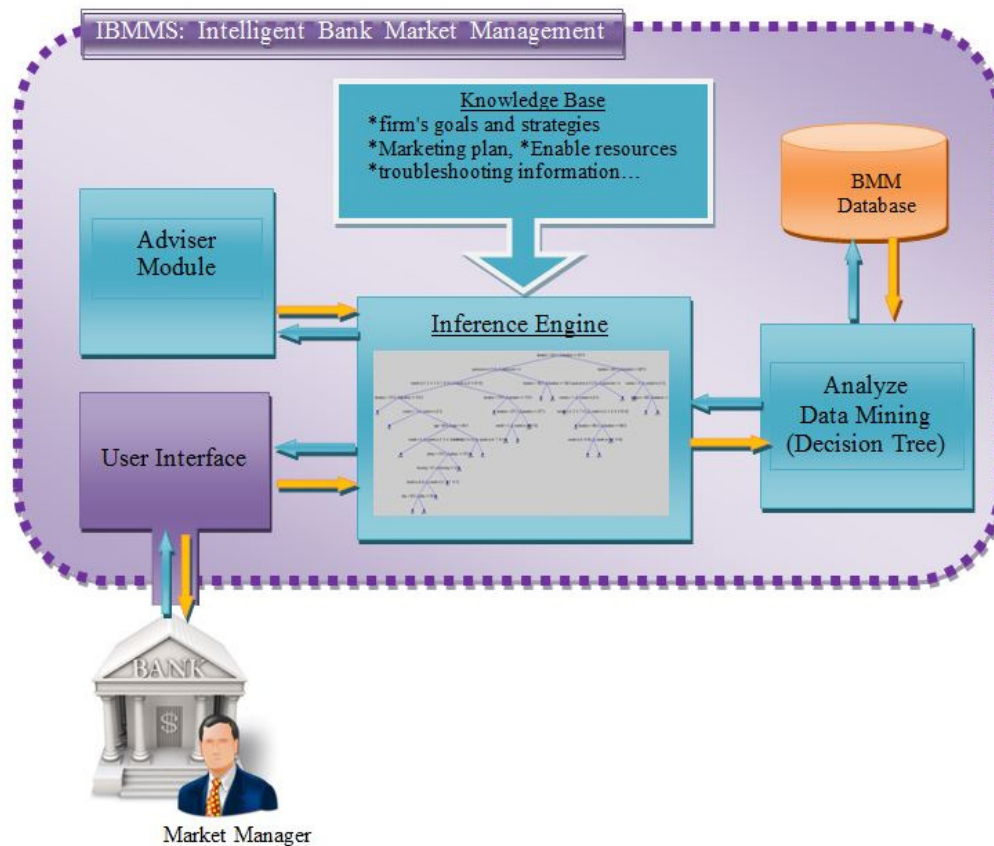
IBMMS: Intelligent Bank Market Management

Knowledge Base
*firm's goals and strategies
*Marketing plan, *Enable resources
*troubleshooting information…

BMM Database

Adviser Module

Inference Engine

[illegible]

Analyze Data Mining (Decision Tree)

User Interface

BANK

$

Market Manager